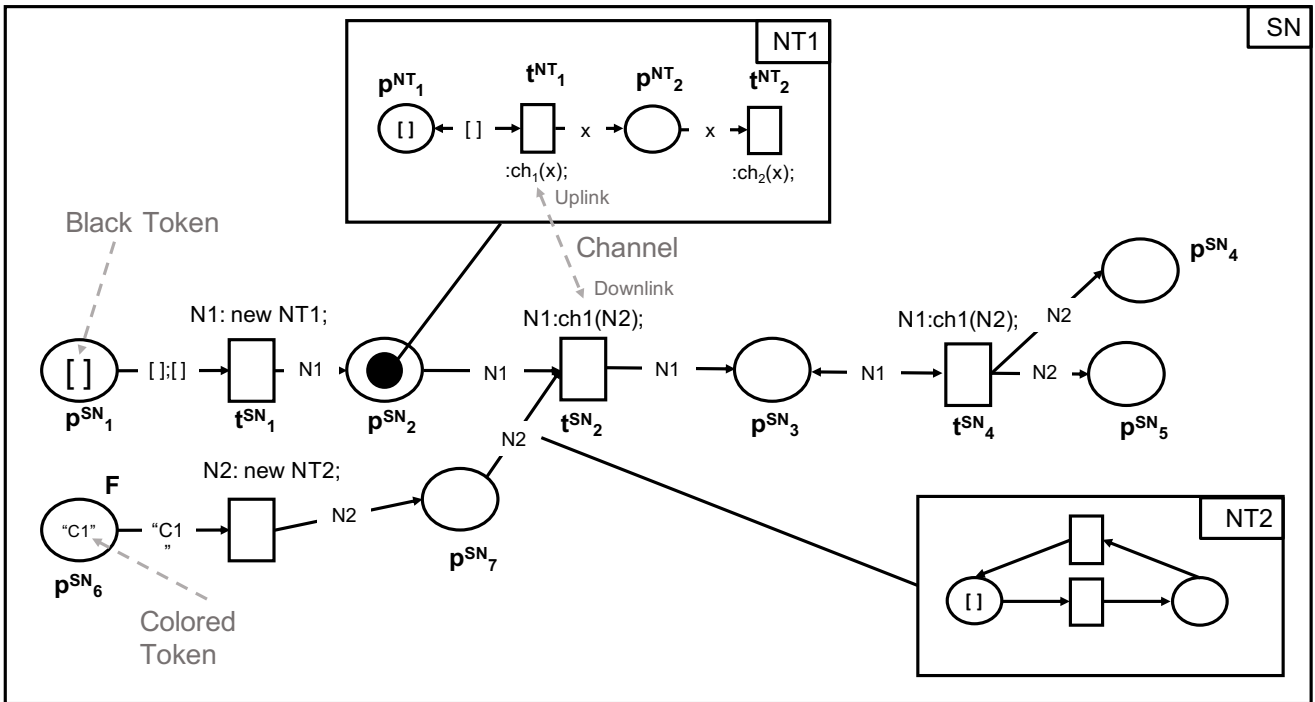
NT1

SN

$p^{NT}_1$ $t^{NT}_1$ $p^{NT}_2$ $t^{NT}_2$

[ ] [ ] x x

$:ch_1(x);$ $:ch_2(x);$

Uplink

Black Token

Channel

Downlink

$p^{SN}_4$

N1: new NT1;

N1:ch1(N2);

N1:ch1(N2);

N2

[ ] [ ];[ ] N1 N1 N1 N1 N2

$p^{SN}_1$ $t^{SN}_1$ $p^{SN}_2$ $t^{SN}_2$ $p^{SN}_3$ $t^{SN}_4$ $p^{SN}_5$

N2

F

N2: new NT2;

"C1" "C1 " N2

$p^{SN}_7$

$p^{SN}_6$

Colored Token

NT2

[ ]